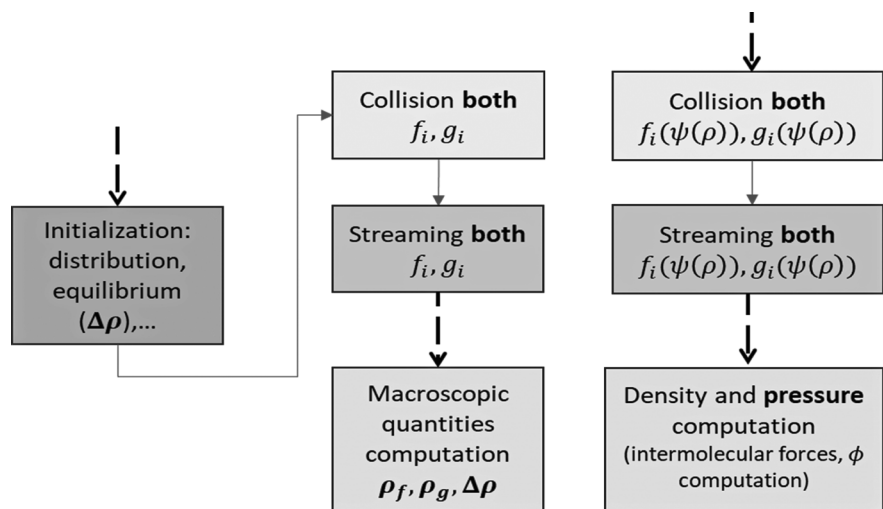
Initialization: distribution, equilibrium $(\boldsymbol{\Delta\rho})$,…

Collision **both**
$f_i, g_i$

Streaming **both**
$f_i, g_i$

Macroscopic quantities computation
$\boldsymbol{\rho_f}, \boldsymbol{\rho_g}, \boldsymbol{\Delta\rho}$

Collision **both**
$f_i(\psi(\rho)), g_i(\psi(\rho))$

Streaming **both**
$f_i(\psi(\rho)), g_i(\psi(\rho))$

Density and **pressure** computation
(intermolecular forces, $\phi$ computation)